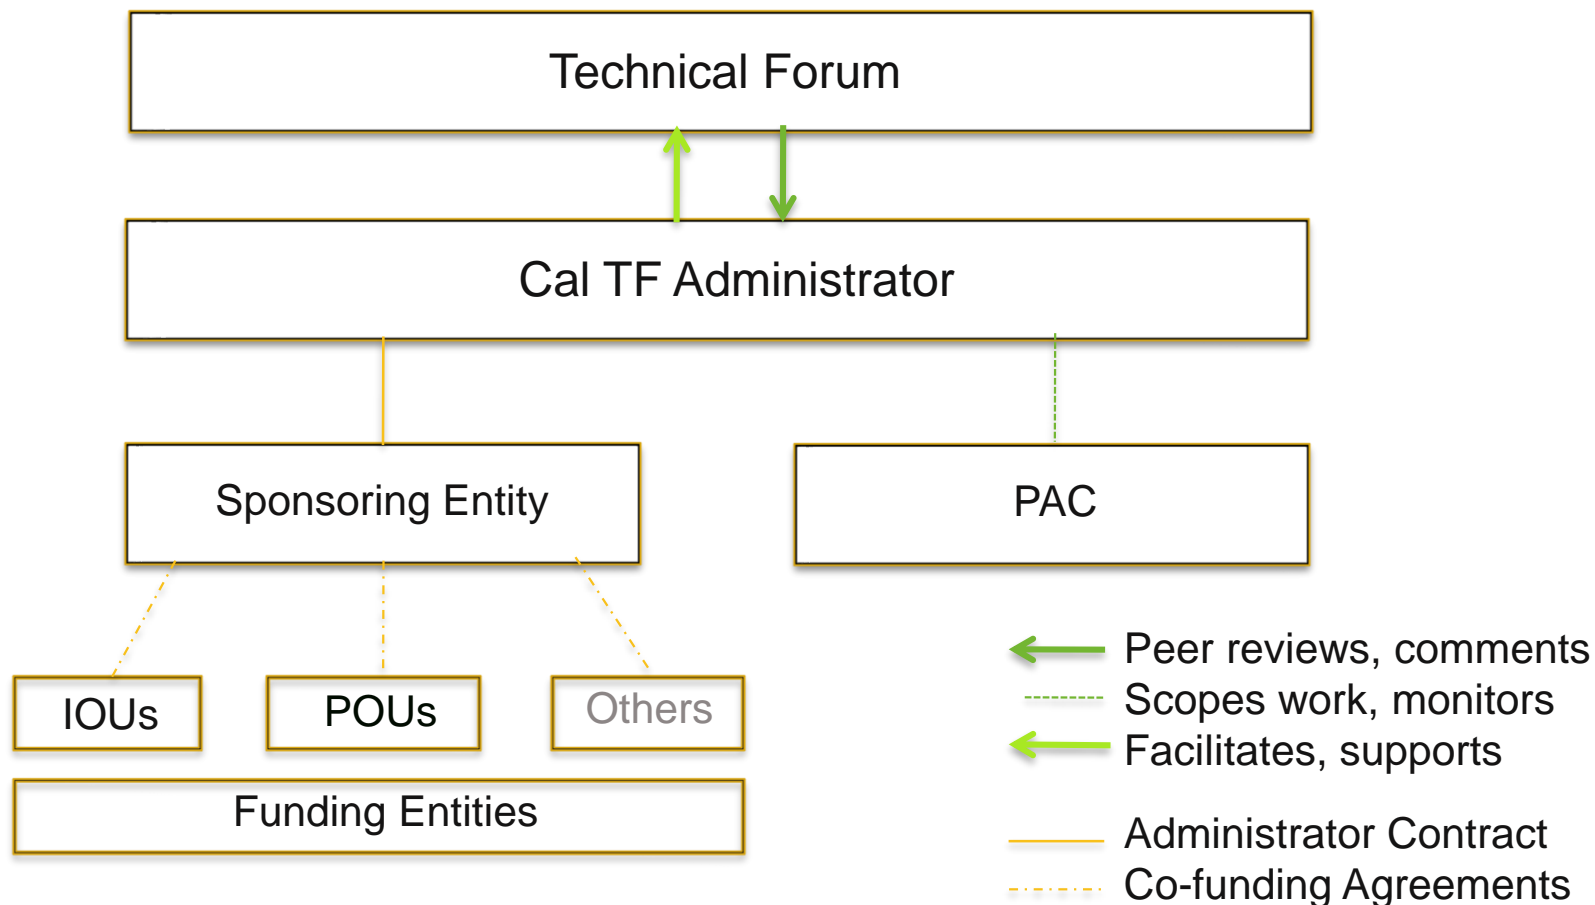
Technical Forum

Cal TF Administrator

Sponsoring Entity

PAC

IOUs

POUs

Others

Funding Entities

Peer reviews, comments
Scopes work, monitors
Facilitates, supports

Administrator Contract
Co-funding Agreements